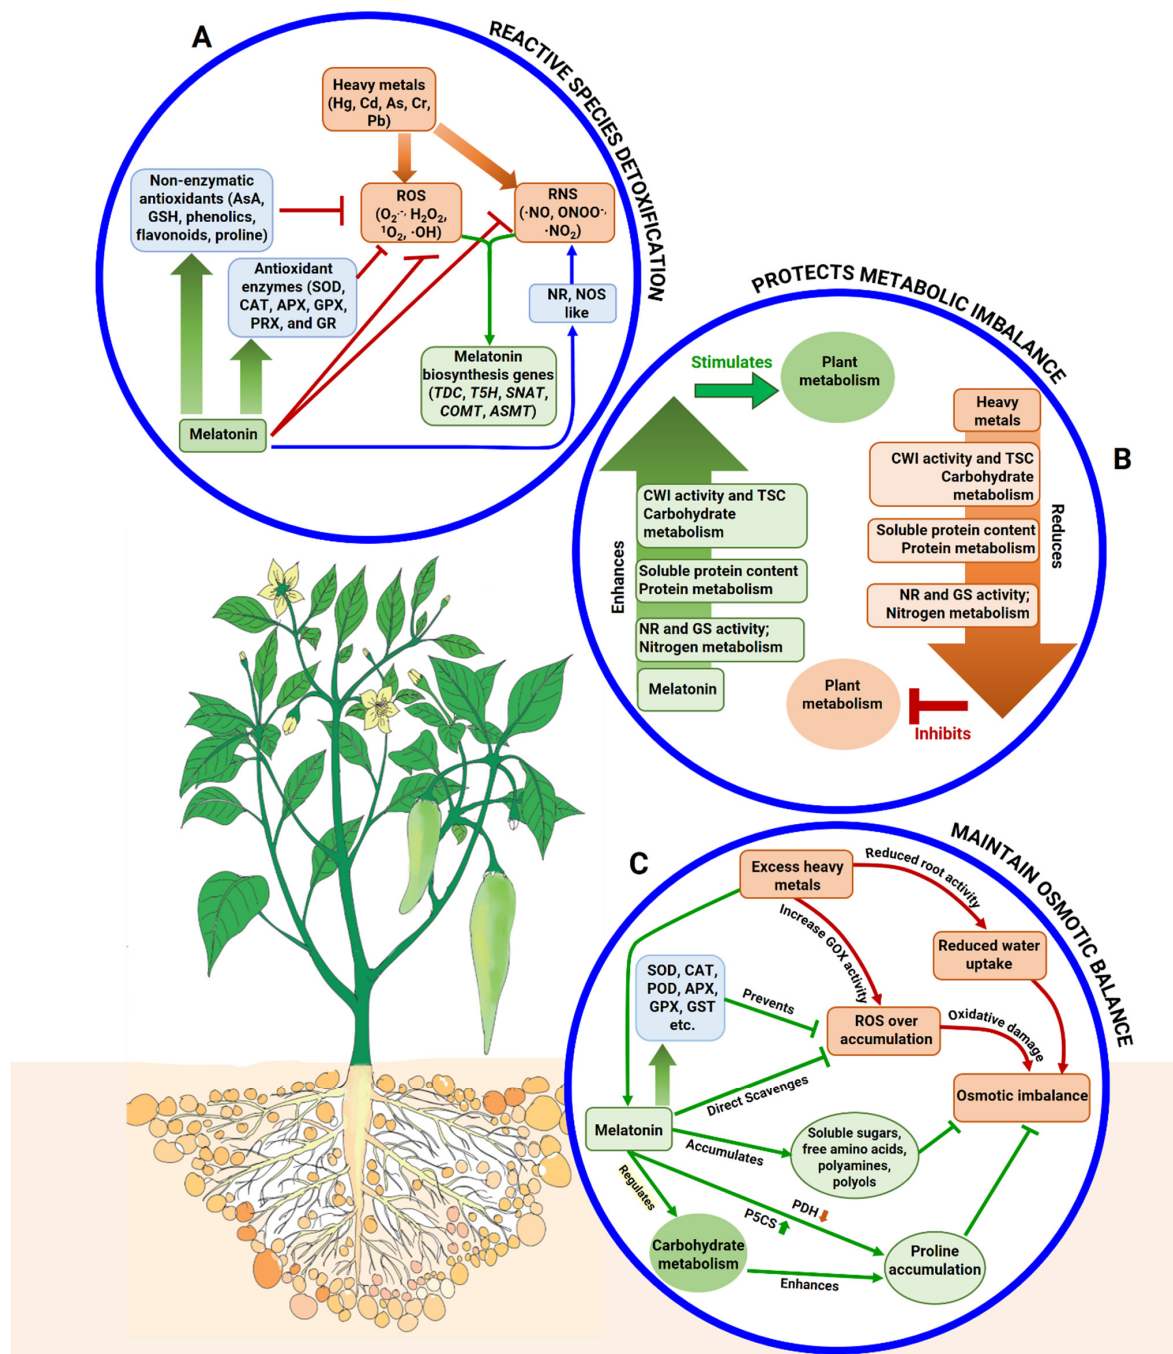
A

REACTIVE SPECIES DETOXIFICATION

Heavy metals (Hg, Cd, As, Cr, Pb)

Non-enzymatic antioxidants (AsA, GSH, phenolics, flavonoids, proline)

ROS ($O_2^{\cdot-}$, $H_2O_2$, $^1O_2$, ·OH)

RNS (·NO, ONOO⁻, ·$NO_2$)

Antioxidant enzymes (SOD, CAT, APX, GPX, PRX, and GR

NR, NOS like

Melatonin biosynthesis genes (TDC, T5H, SNAT, COMT, ASMT)

Melatonin

PROTECTS METABOLIC IMBALANCE

B

Stimulates

Plant metabolism

Heavy metals

CWI activity and TSC Carbohydrate metabolism

Soluble protein content Protein metabolism

NR and GS activity; Nitrogen metabolism

Reduces

Enhances

CWI activity and TSC Carbohydrate metabolism

Soluble protein content Protein metabolism

NR and GS activity; Nitrogen metabolism

Melatonin

Plant metabolism

Inhibits

C

MAINTAIN OSMOTIC BALANCE

Excess heavy metals

Reduced root activity

Increase GOX activity

Reduced water uptake

SOD, CAT, POD, APX, GPX, GST etc.

Prevents

ROS over accumulation

Oxidative damage

Direct Scavenges

Osmotic imbalance

Melatonin

Accumulates

Soluble sugars, free amino acids, polyamines, polyols

Regulates

PDH

P5CS

Carbohydrate metabolism

Proline accumulation

Enhances